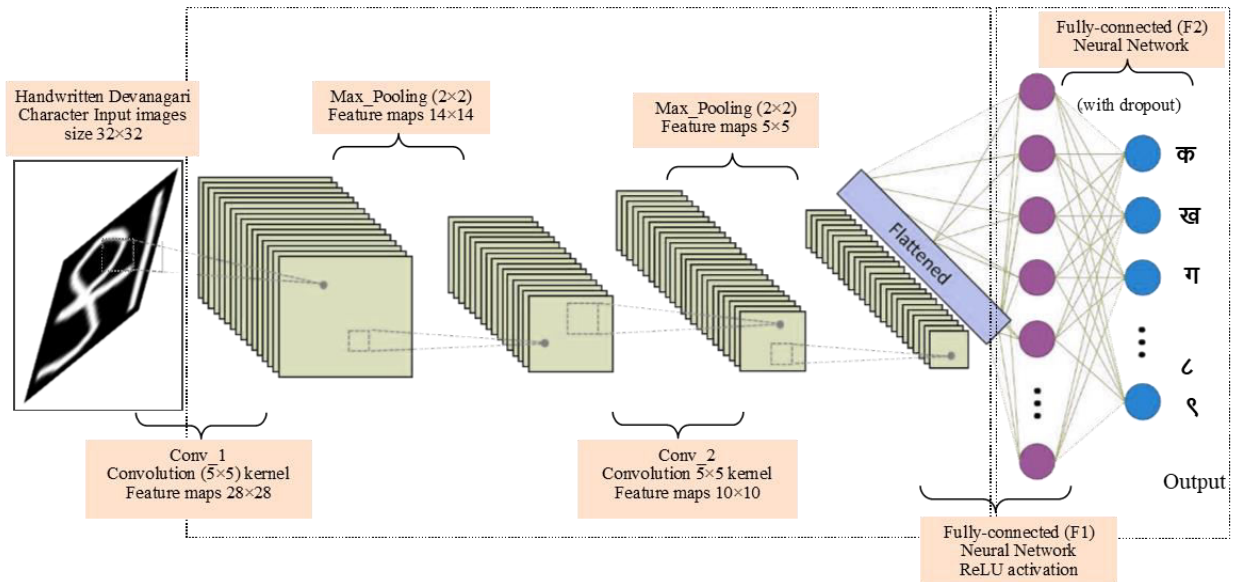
Handwritten Devanagari Character Input images size 32×32

Max_Pooling (2×2)
Feature maps 14×14

Max_Pooling (2×2)
Feature maps 5×5

Fully-connected (F2)
Neural Network

(with dropout)

Flattened

क
ख
ग
⋮
८
९

Conv_1
Convolution (5×5) kernel
Feature maps 28×28

Conv_2
Convolution 5×5 kernel
Feature maps 10×10

Output

Fully-connected (F1)
Neural Network
ReLU activation